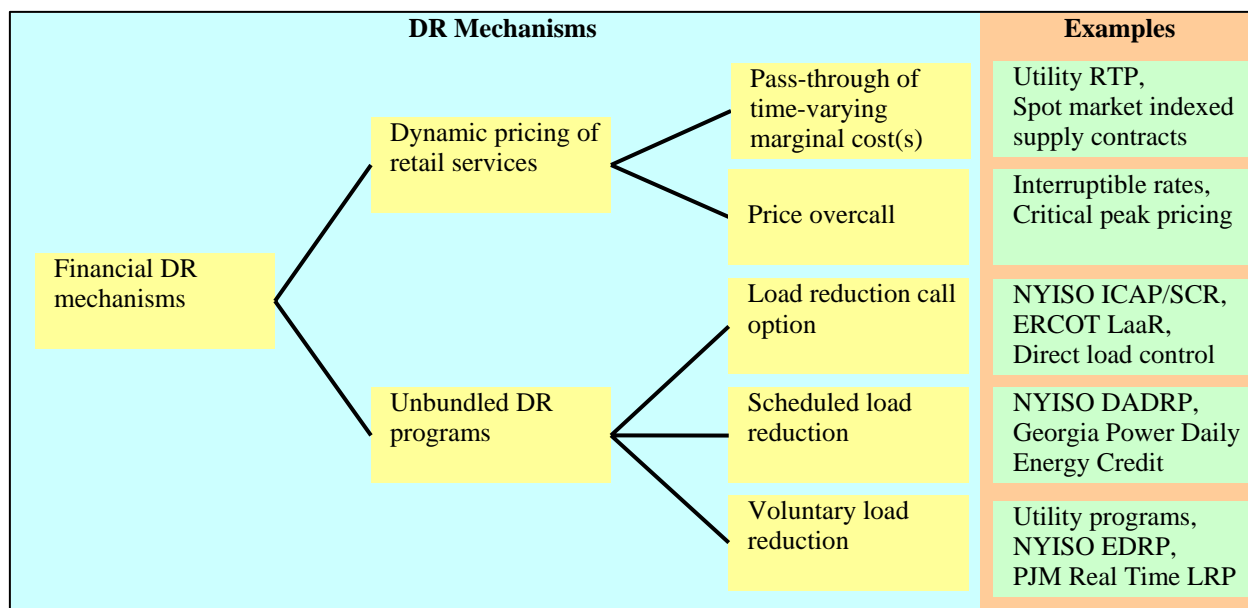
DR Mechanisms

Examples

Financial DR mechanisms

Dynamic pricing of retail services

Unbundled DR programs

Pass-through of time-varying marginal cost(s)

Price overcall

Load reduction call option

Scheduled load reduction

Voluntary load reduction

Utility RTP, Spot market indexed supply contracts

Interruptible rates, Critical peak pricing

NYISO ICAP/SCR, ERCOT LaaR, Direct load control

NYISO DADRP, Georgia Power Daily Energy Credit

Utility programs, NYISO EDRP, PJM Real Time LRP